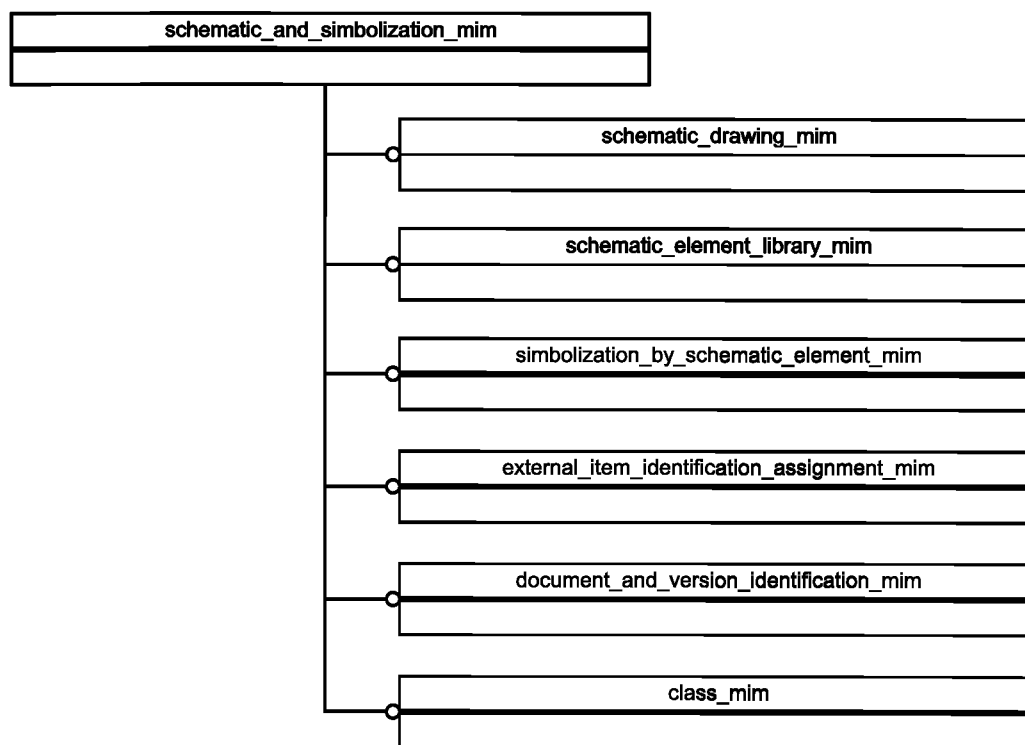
schematic_and_simbolization_mim

schematic_drawing_mim

schematic_element_library_mim

simbolization_by_schematic_element_mim

external_item_identification_assignment_mim

document_and_version_identification_mim

class_mim